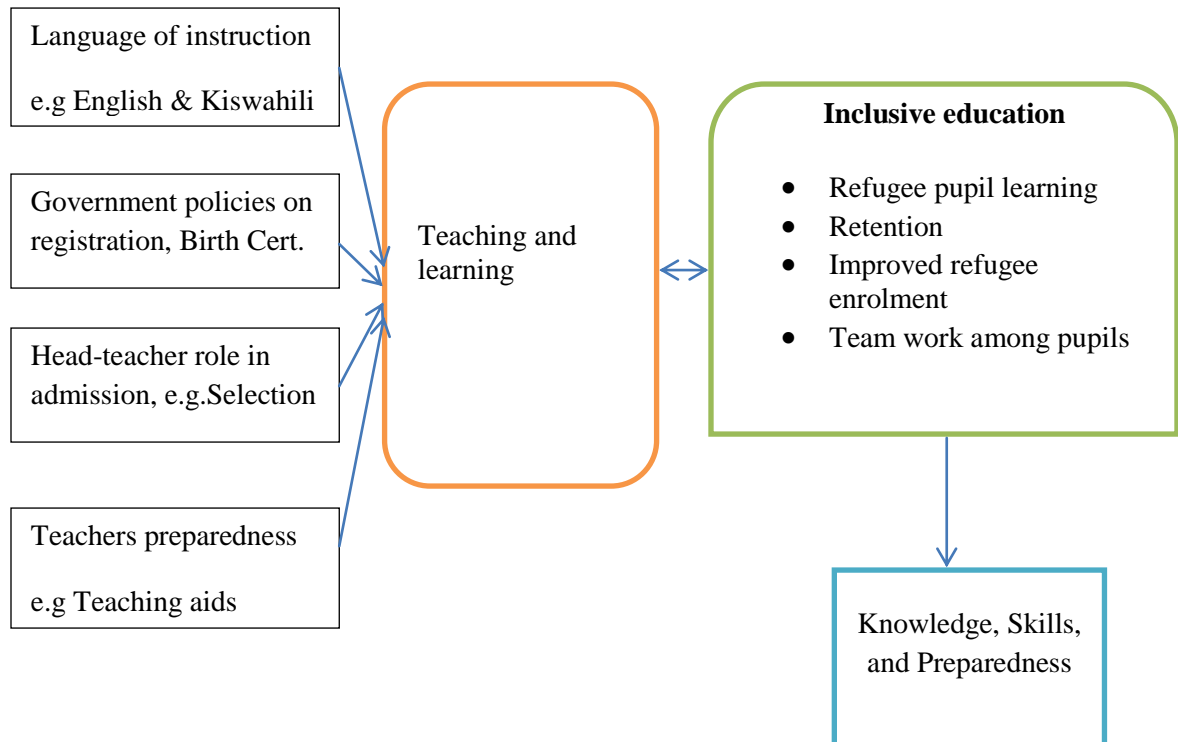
Language of instruction

e.g English & Kiswahili

Government policies on registration, Birth Cert.

Head-teacher role in admission, e.g.Selection

Teachers preparedness

e.g Teaching aids

Teaching and learning

**Inclusive education**

- Refugee pupil learning
- Retention
- Improved refugee enrolment
- Team work among pupils

Knowledge, Skills, and Preparedness